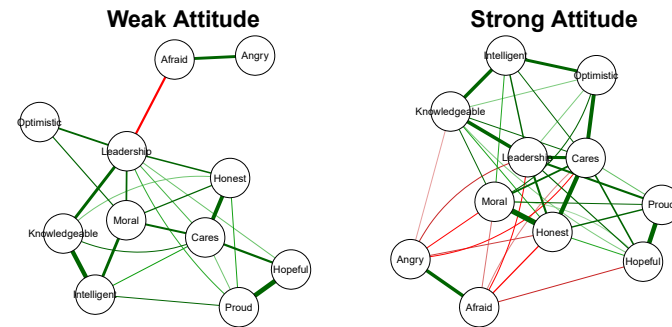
Weak Attitude

Afraid
Angry
Optimistic
Leadership
Honest
Moral
Knowledgeable
Cares
Hopeful
Intelligent
Proud

Strong Attitude

Intelligent
Optimistic
Knowledgeable
Leadership
Cares
Moral
Proud
Honest
Angry
Hopeful
Afraid